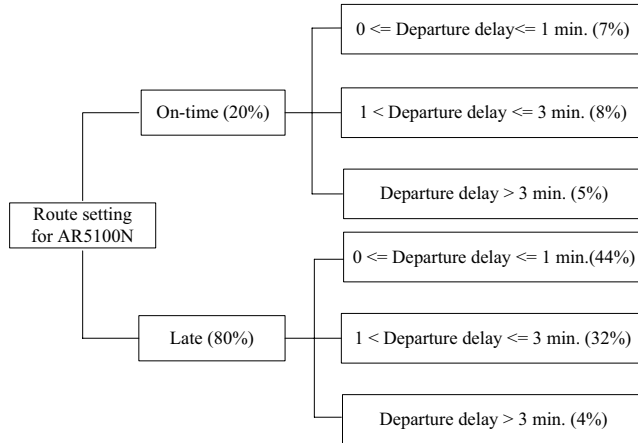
Route setting for AR5100N

On-time (20%)

0 <= Departure delay<= 1 min. (7%)

1 < Departure delay <= 3 min. (8%)

Departure delay > 3 min. (5%)

Late (80%)

0 <= Departure delay <= 1 min.(44%)

1 < Departure delay <= 3 min. (32%)

Departure delay > 3 min. (4%)